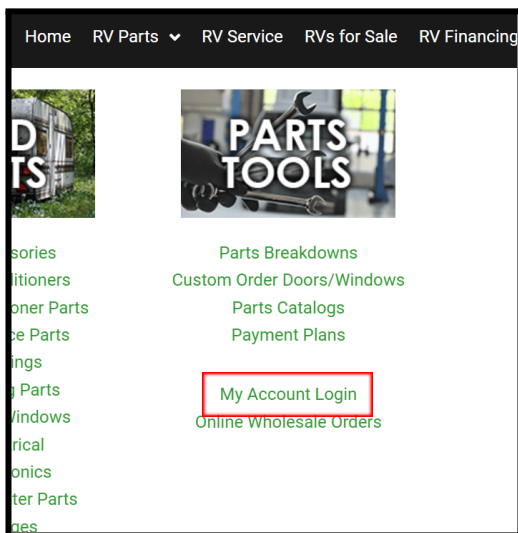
Home RV Parts RV Service RVs for Sale RV Financing

D
TS

PARTS
TOOLS

sories
ditioners
oner Parts
ce Parts
ings
g Parts
Windows
rical
onics
ter Parts
ges

Parts Breakdowns
Custom Order Doors/Windows
Parts Catalogs
Payment Plans

My Account Login
Online Wholesale Orders